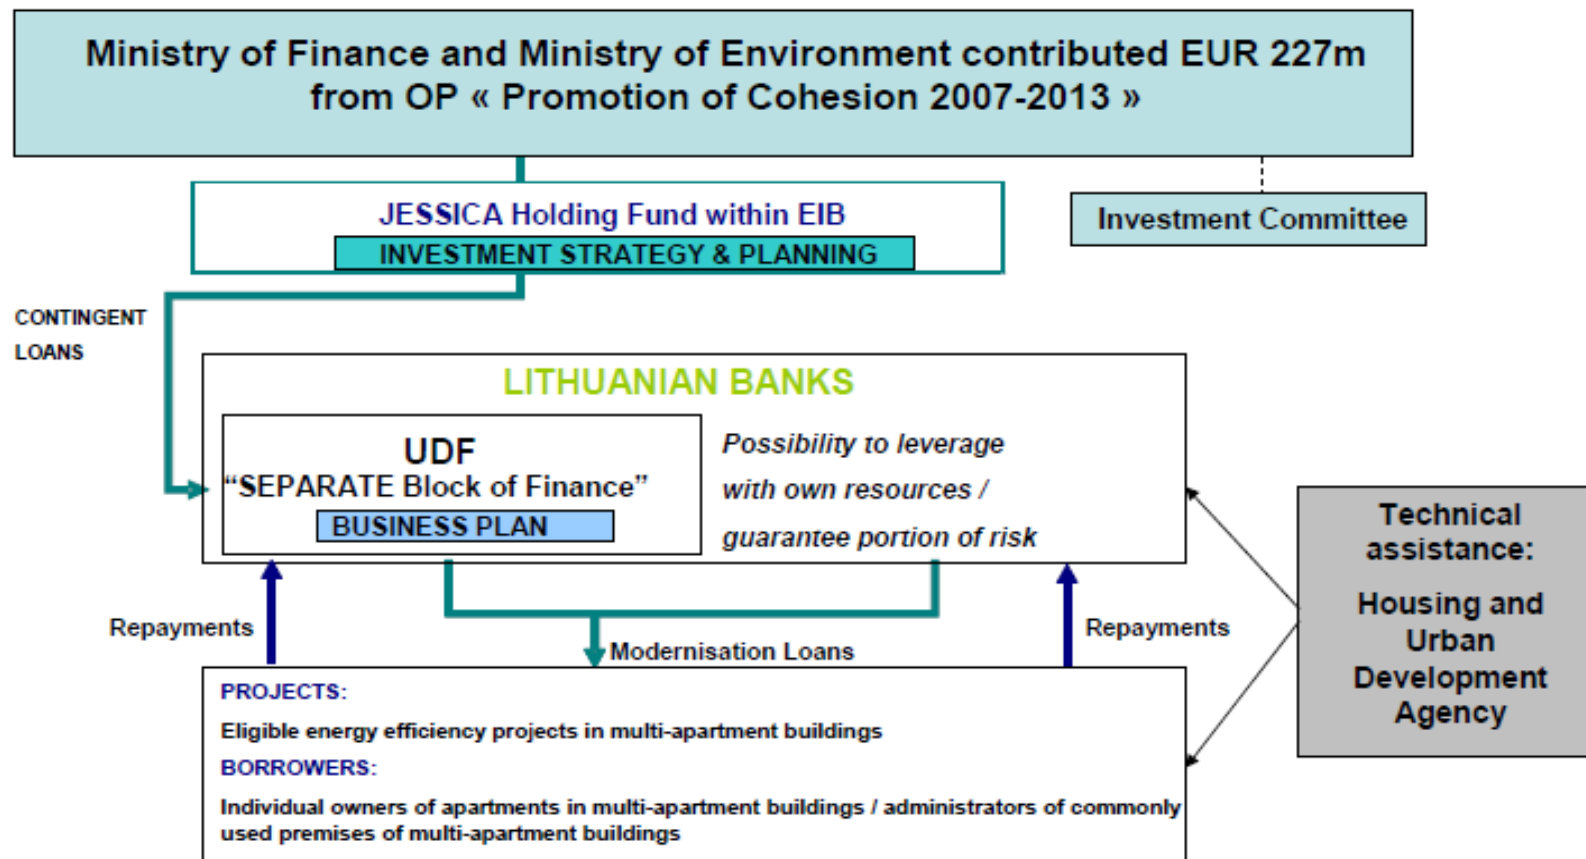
Ministry of Finance and Ministry of Environment contributed EUR 227m from OP « Promotion of Cohesion 2007-2013 »

JESSICA Holding Fund within EIB

INVESTMENT STRATEGY & PLANNING

Investment Committee

CONTINGENT LOANS

LITHUANIAN BANKS

UDF

“SEPARATE Block of Finance”

BUSINESS PLAN

Possibility to leverage with own resources / guarantee portion of risk

Technical assistance:

Housing and Urban Development Agency

Repayments

Modernisation Loans

Repayments

PROJECTS:

Eligible energy efficiency projects in multi-apartment buildings

BORROWERS:

Individual owners of apartments in multi-apartment buildings / administrators of commonly used premises of multi-apartment buildings